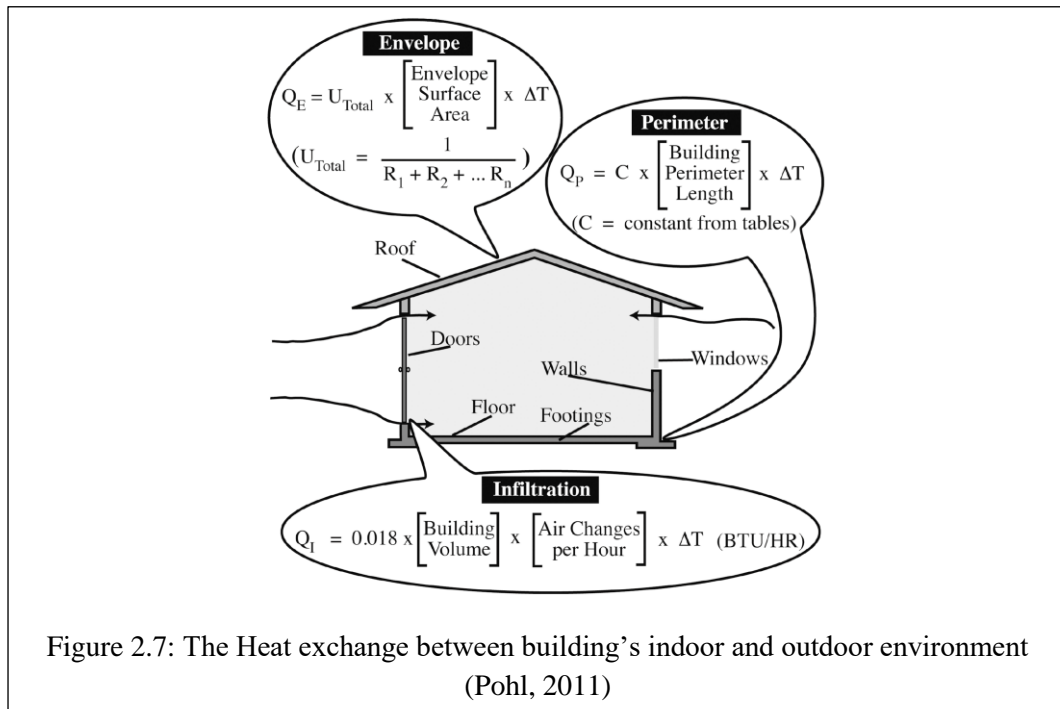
Envelope

$Q_E = U_{Total} \times \begin{bmatrix} \text{Envelope} \\ \text{Surface} \\ \text{Area} \end{bmatrix} \times \Delta T$

$(U_{Total} = \frac{1}{R_1 + R_2 + ... R_n})$

Perimeter

$Q_P = C \times \begin{bmatrix} \text{Building} \\ \text{Perimeter} \\ \text{Length} \end{bmatrix} \times \Delta T$

(C = constant from tables)

Roof

Doors

Walls

Windows

Floor

Footings

Infiltration

$Q_I = 0.018 \times \begin{bmatrix} \text{Building} \\ \text{Volume} \end{bmatrix} \times \begin{bmatrix} \text{Air Changes} \\ \text{per Hour} \end{bmatrix} \times \Delta T$ (BTU/HR)

Figure 2.7: The Heat exchange between building's indoor and outdoor environment (Pohl, 2011)